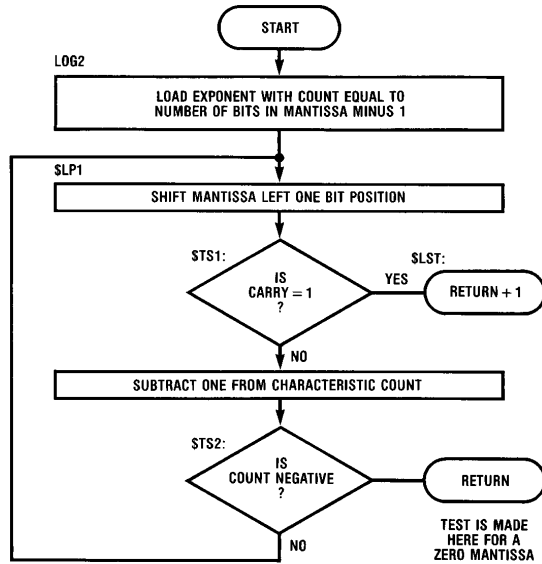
START

LOG2

LOAD EXPONENT WITH COUNT EQUAL TO NUMBER OF BITS IN MANTISSA MINUS 1

$LP1

SHIFT MANTISSA LEFT ONE BIT POSITION

$TS1:

IS CARRY = 1 ?

YES

$LST:

RETURN + 1

NO

SUBTRACT ONE FROM CHARACTERISTIC COUNT

$TS2:

IS COUNT NEGATIVE ?

RETURN

TEST IS MADE HERE FOR A ZERO MANTISSA

NO